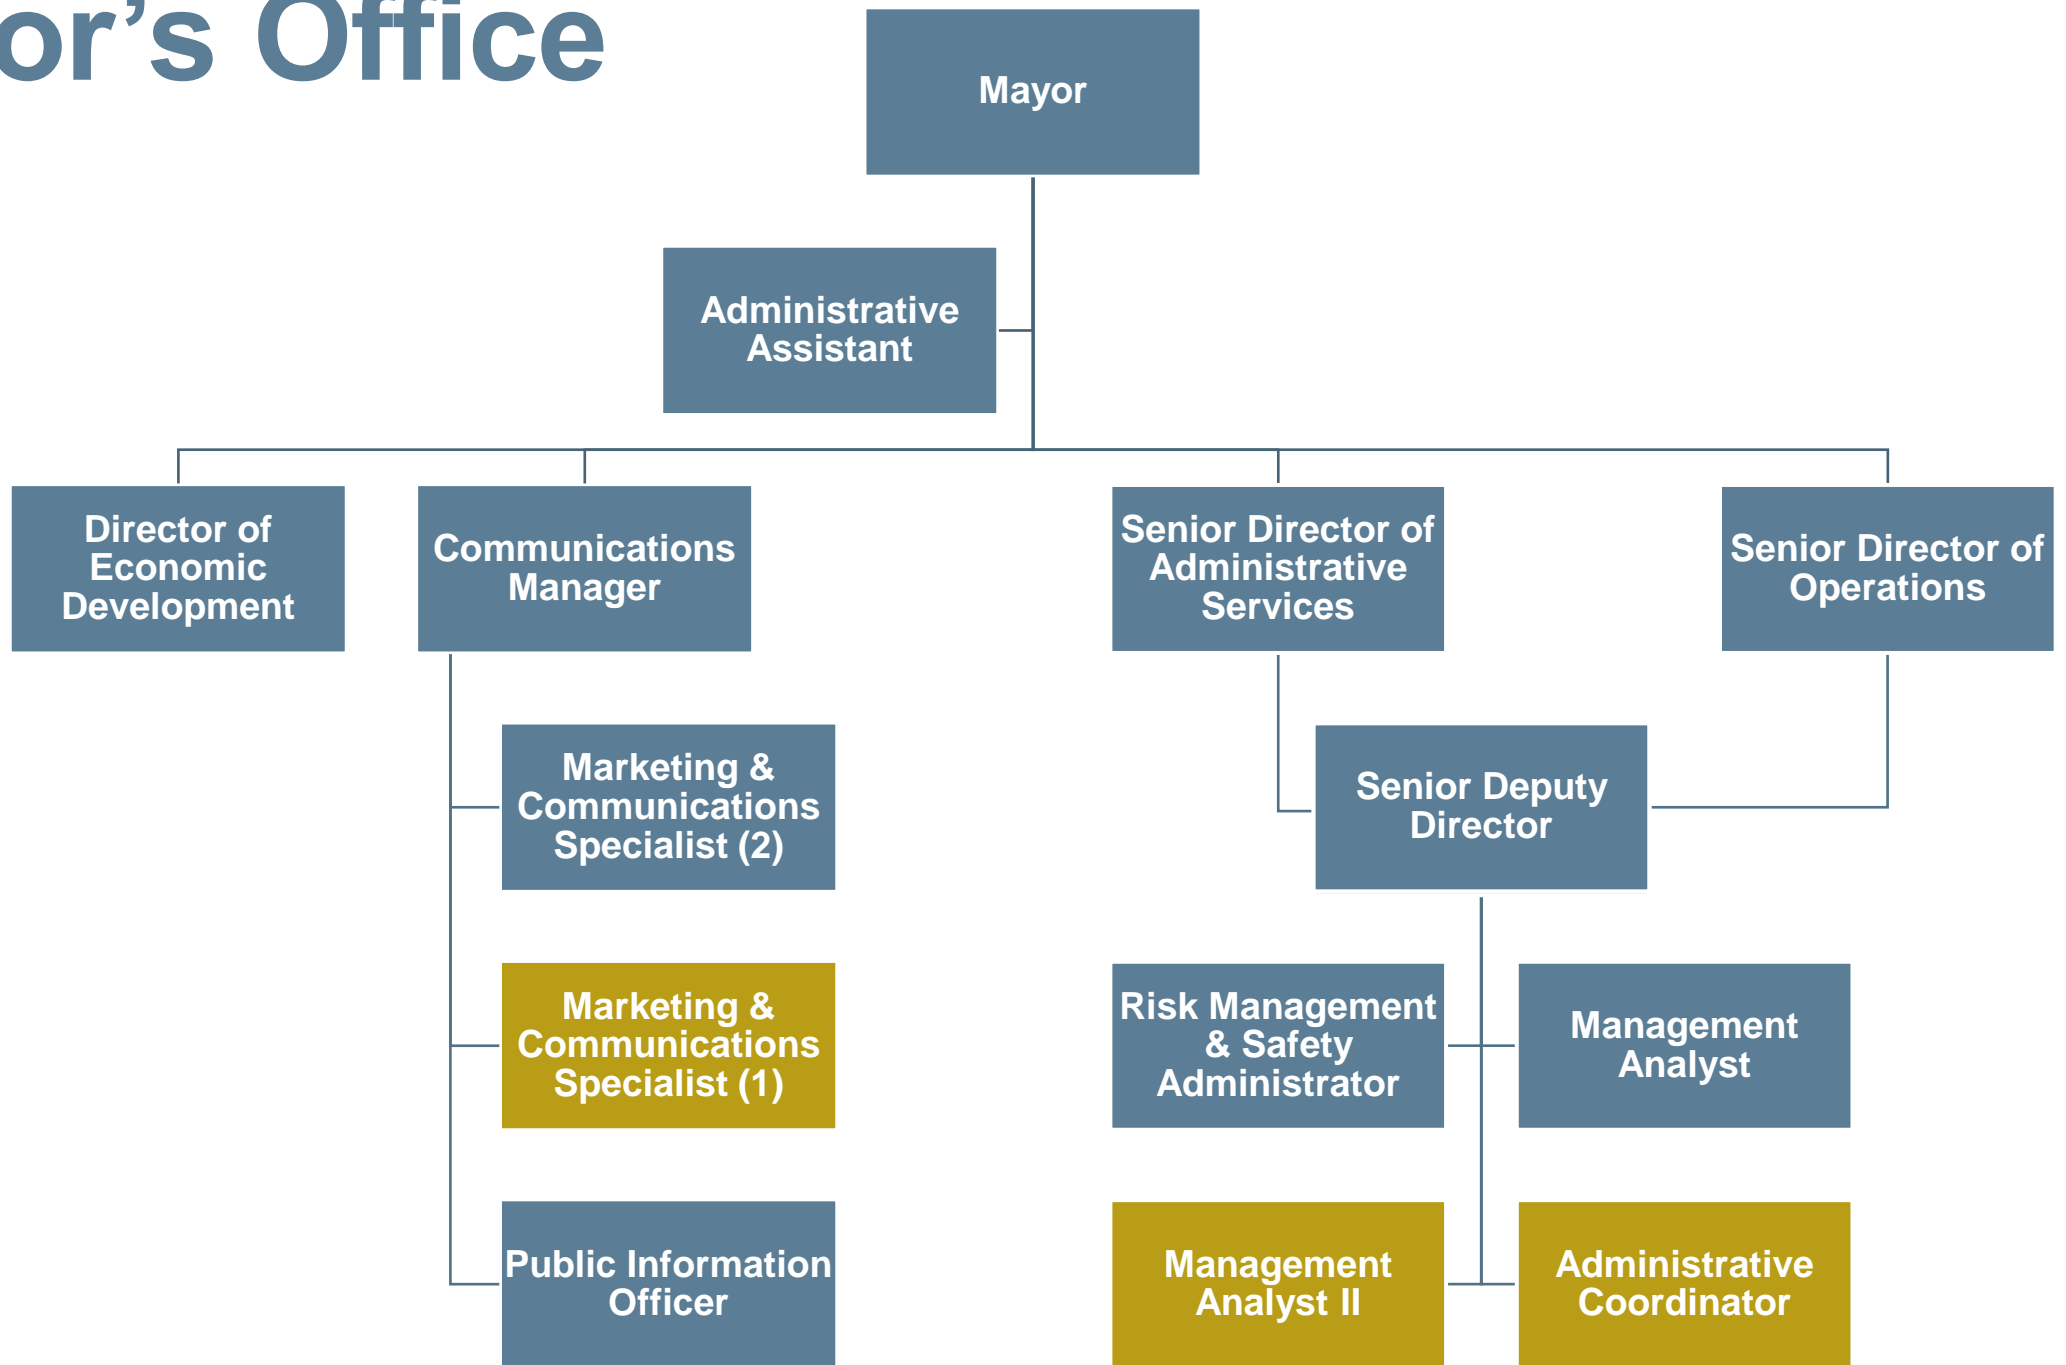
or’s Office

Mayor

Administrative Assistant

Director of Economic Development

Communications Manager

Senior Director of Administrative Services

Senior Director of Operations

Marketing & Communications Specialist (2)

Marketing & Communications Specialist (1)

Public Information Officer

Senior Deputy Director

Risk Management & Safety Administrator

Management Analyst

Management Analyst II

Administrative Coordinator